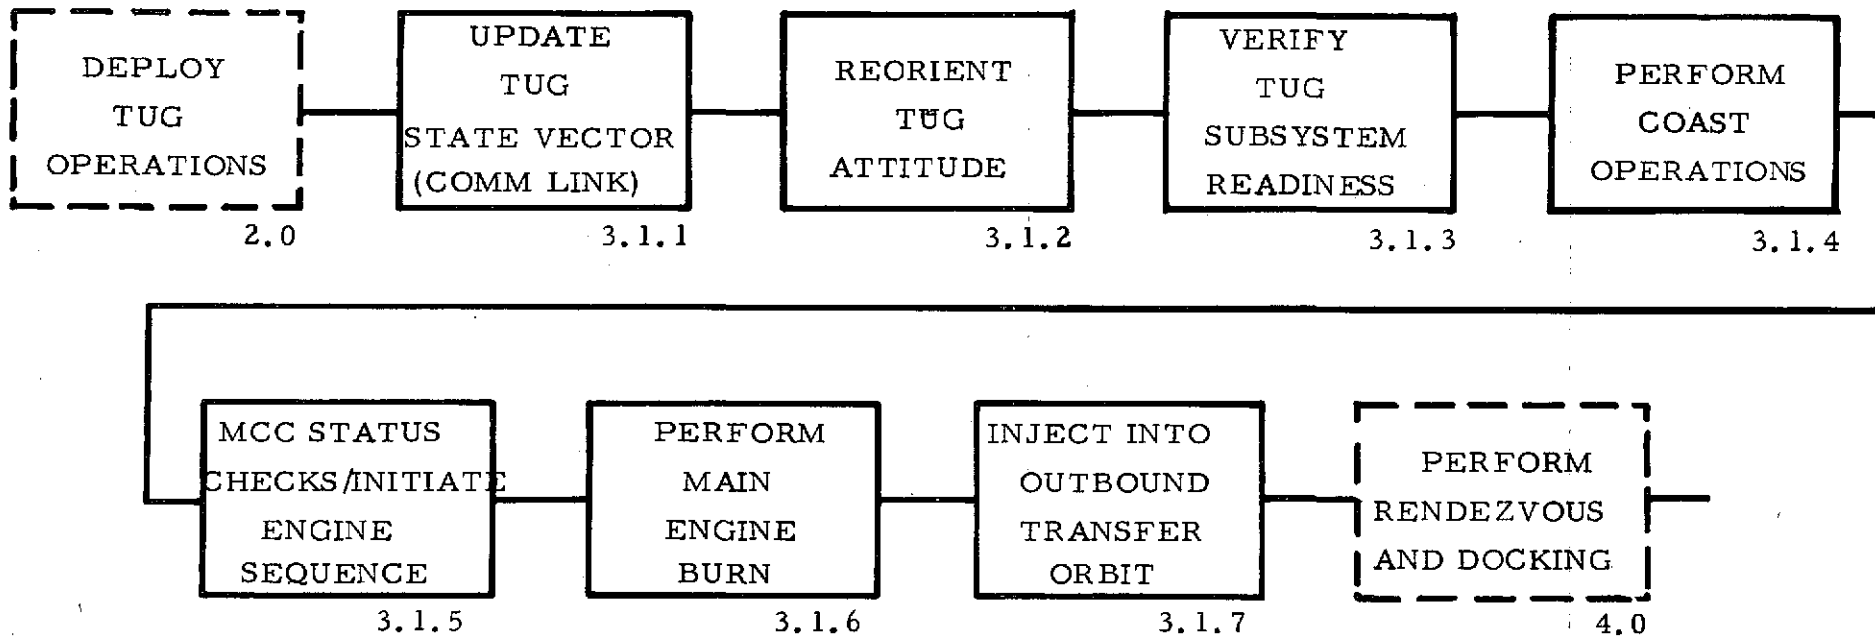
DEPLOY TUG OPERATIONS
2.0

UPDATE TUG STATE VECTOR (COMM LINK)
3.1.1

REORIENT TUG ATTITUDE
3.1.2

VERIFY TUG SUBSYSTEM READINESS
3.1.3

PERFORM COAST OPERATIONS
3.1.4

MCC STATUS CHECKS/INITIATE ENGINE SEQUENCE
3.1.5

PERFORM MAIN ENGINE BURN
3.1.6

INJECT INTO OUTBOUND TRANSFER ORBIT
3.1.7

PERFORM RENDEZVOUS AND DOCKING
4.0